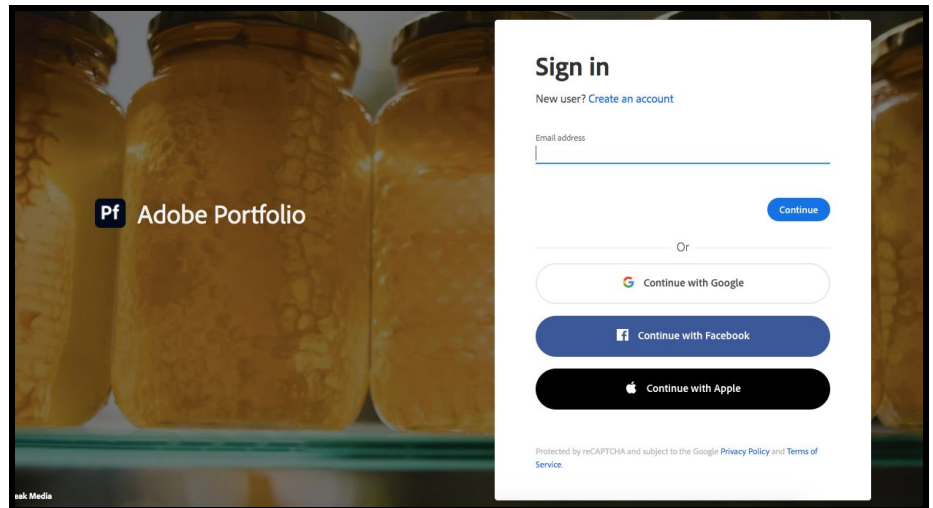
Pf Adobe Portfolio

Sign in

New user? Create an account

Email address

Continue

Or

Continue with Google

Continue with Facebook

Continue with Apple

Protected by reCAPTCHA and subject to the Google Privacy Policy and Terms of Service.

eak Media